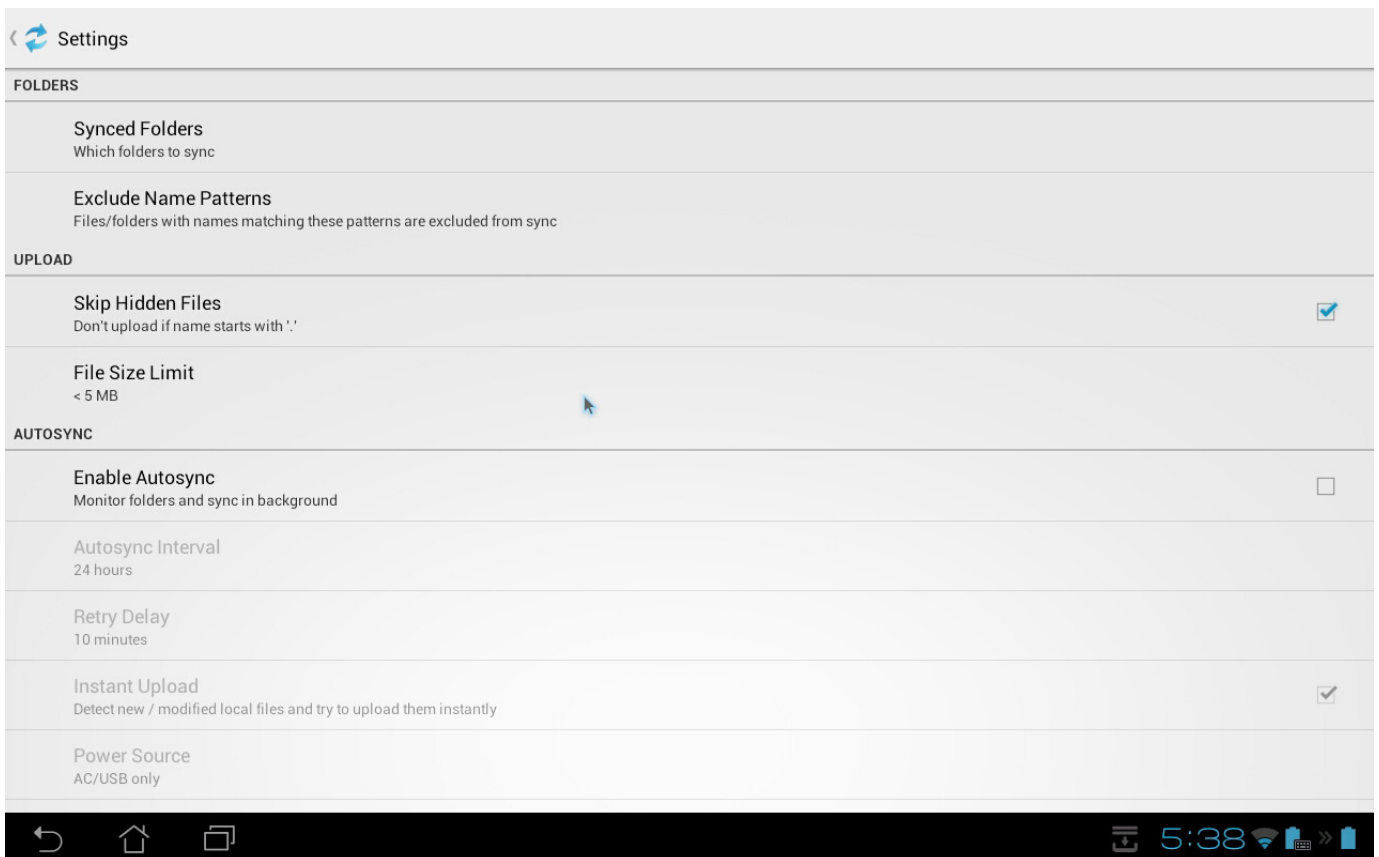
Settings

FOLDERS

Synced Folders
Which folders to sync

Exclude Name Patterns
Files/folders with names matching these patterns are excluded from sync

UPLOAD

Skip Hidden Files
Don't upload if name starts with '.'

File Size Limit
< 5 MB

AUTOSYNC

Enable Autosync
Monitor folders and sync in background

Autosync Interval
24 hours

Retry Delay
10 minutes

Instant Upload
Detect new / modified local files and try to upload them instantly

Power Source
AC/USB only

5:38